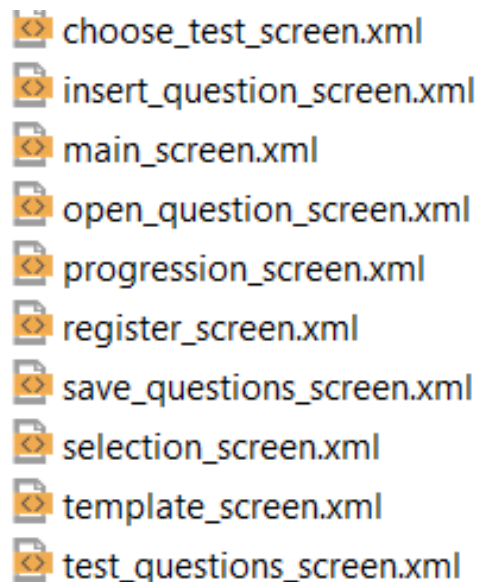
choose_test_screen.xml
insert_question_screen.xml
main_screen.xml
open_question_screen.xml
progression_screen.xml
register_screen.xml
save_questions_screen.xml
selection_screen.xml
template_screen.xml
test_questions_screen.xml